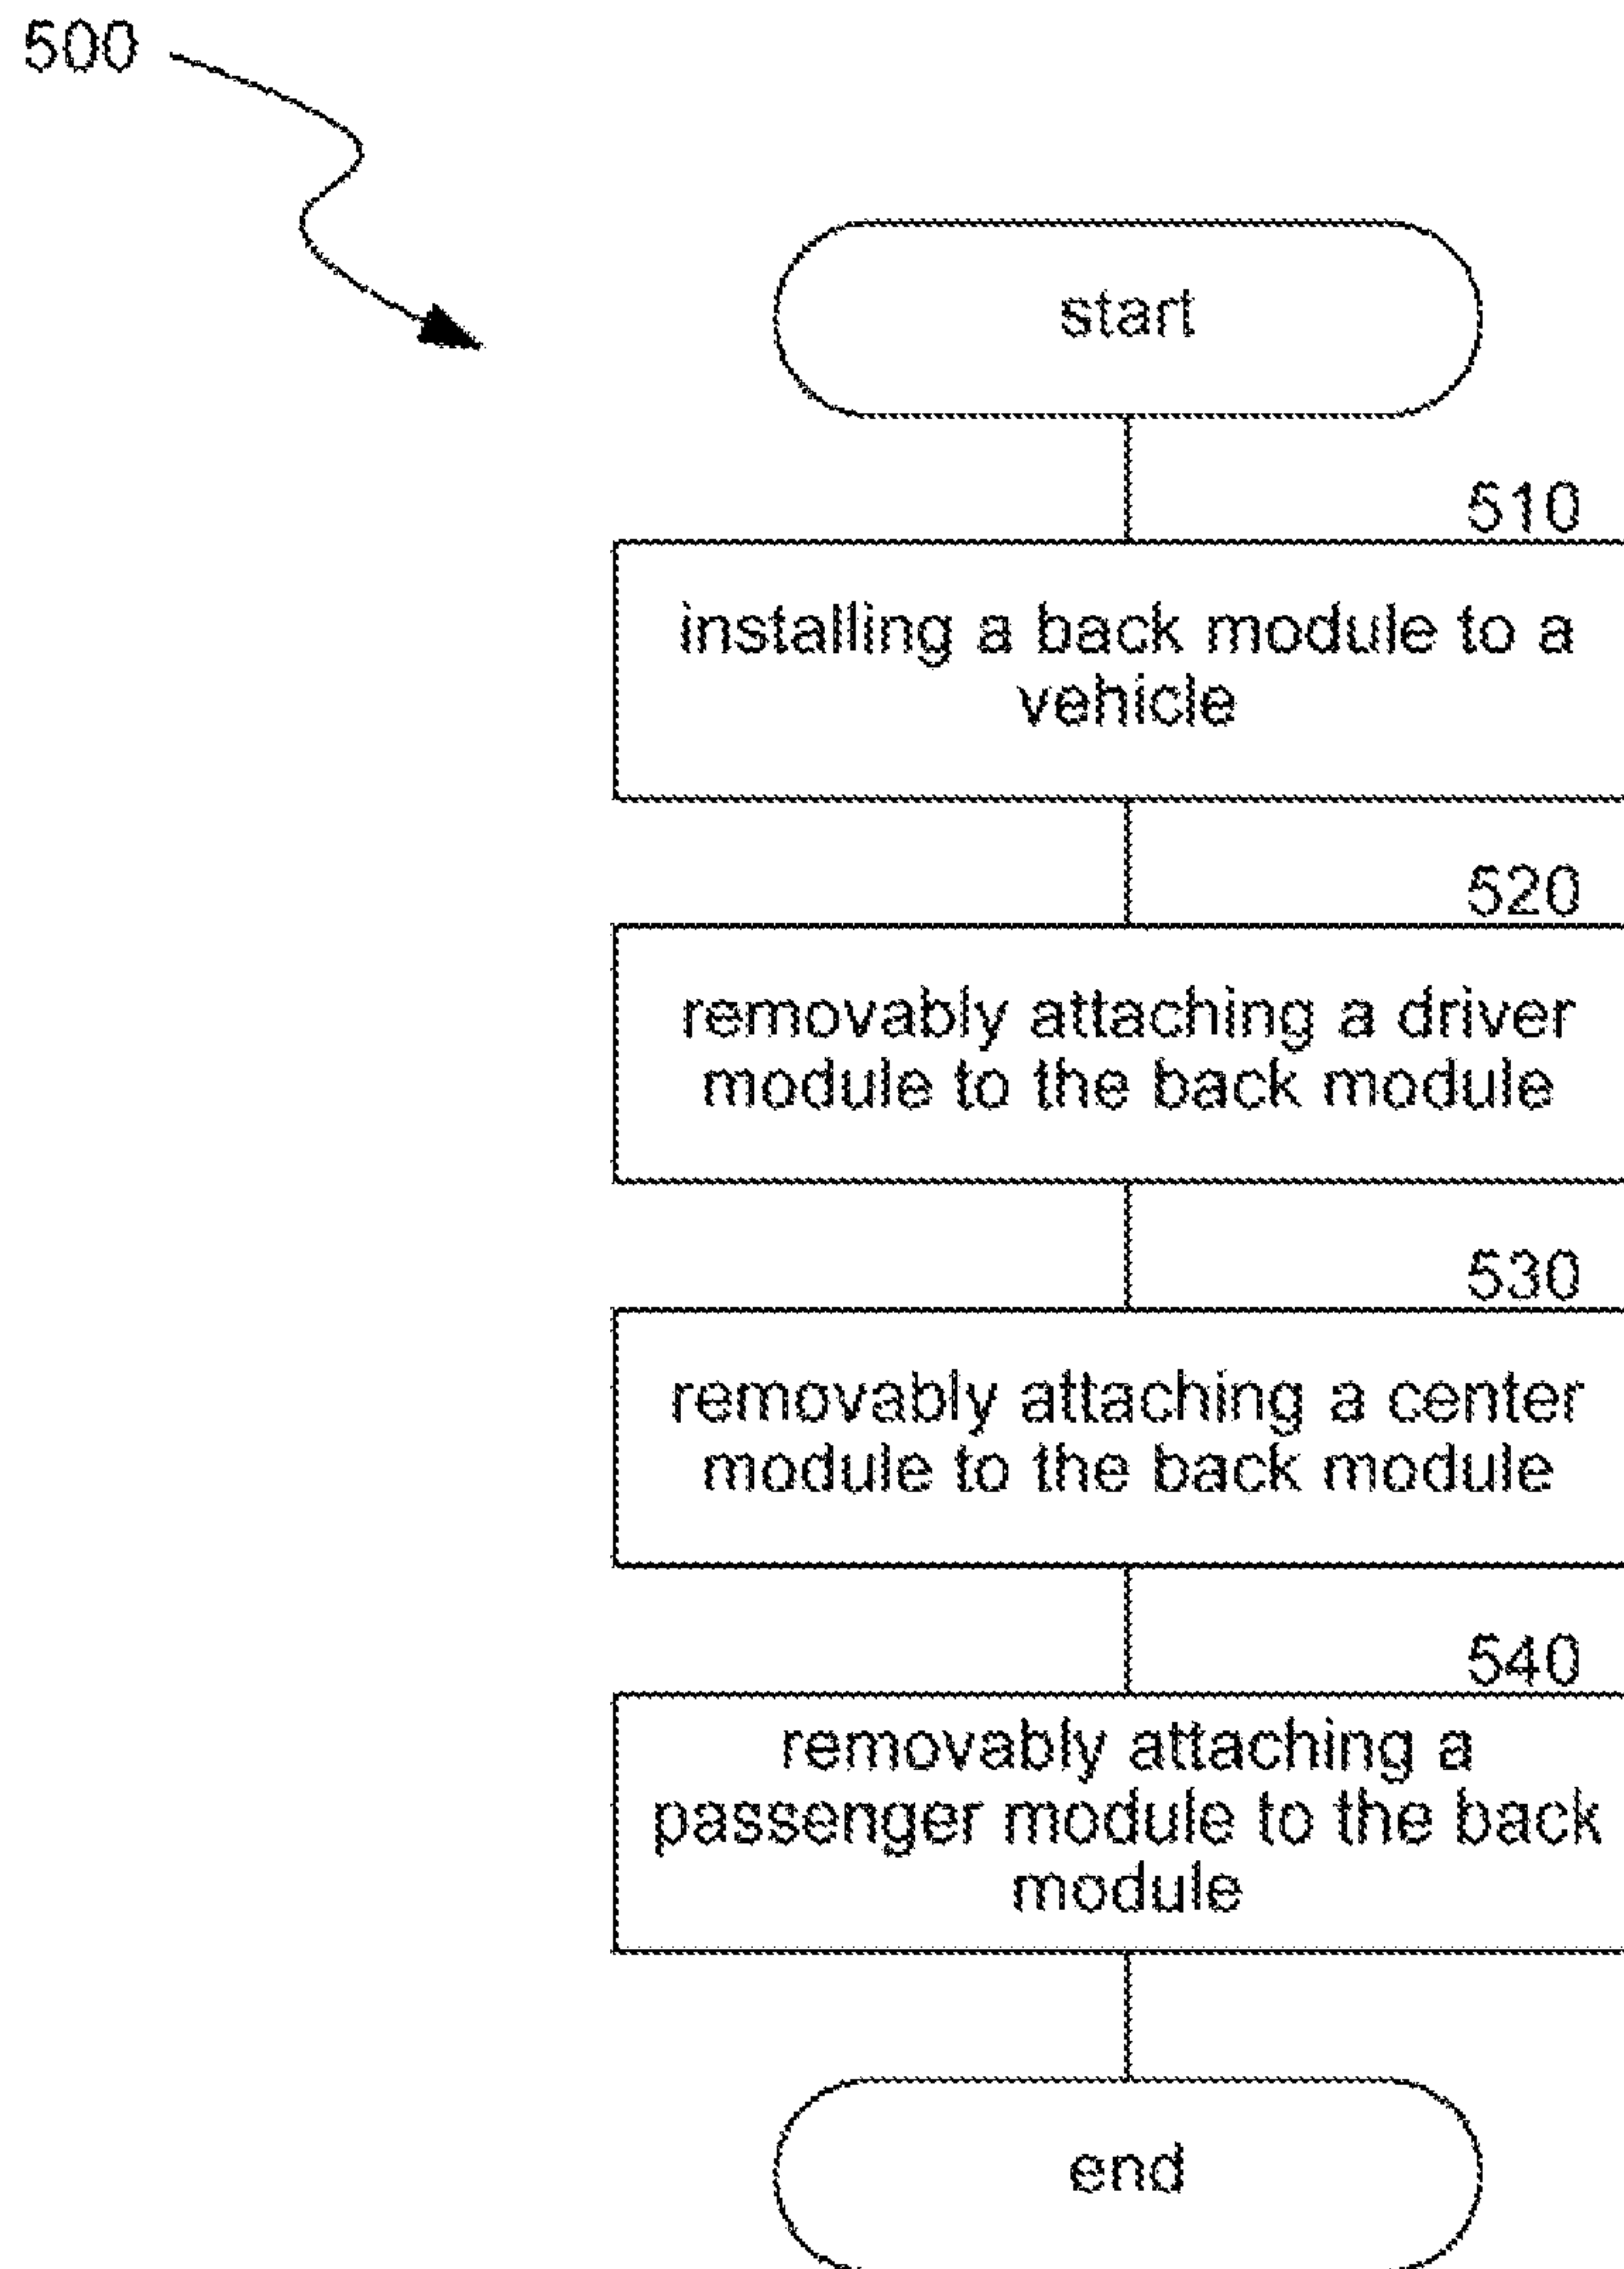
500

start

510

installing a back module to a vehicle

520

removably attaching a driver module to the back module

530

removably attaching a center module to the back module

540

removably attaching a passenger module to the back module

end